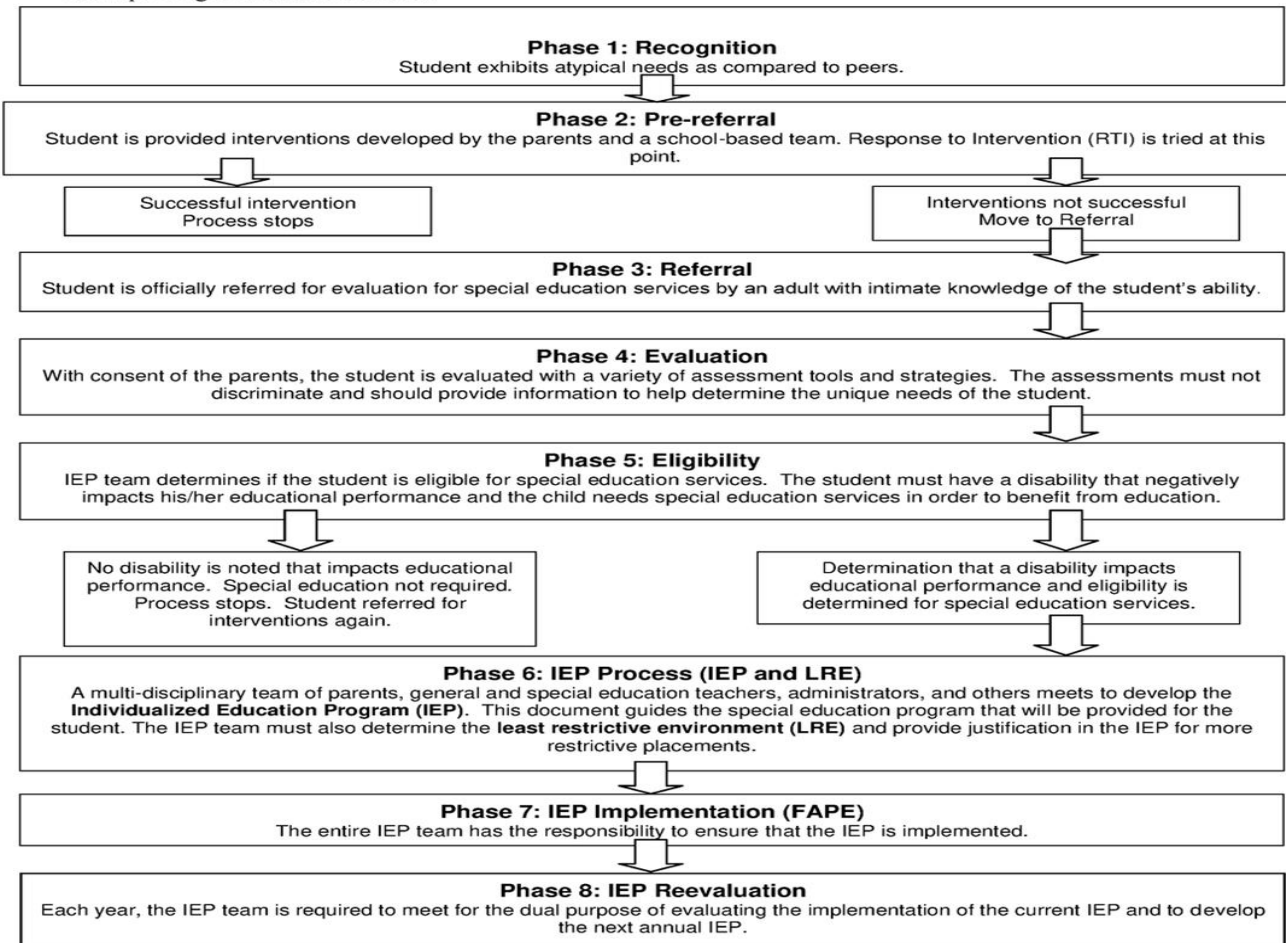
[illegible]

**Phase 1: Recognition**
Student exhibits atypical needs as compared to peers.

**Phase 2: Pre-referral**
Student is provided interventions developed by the parents and a school-based team. Response to Intervention (RTI) is tried at this point.

Successful intervention
Process stops

Interventions not successful
Move to Referral

**Phase 3: Referral**
Student is officially referred for evaluation for special education services by an adult with intimate knowledge of the student's ability.

**Phase 4: Evaluation**
With consent of the parents, the student is evaluated with a variety of assessment tools and strategies. The assessments must not discriminate and should provide information to help determine the unique needs of the student.

**Phase 5: Eligibility**
IEP team determines if the student is eligible for special education services. The student must have a disability that negatively impacts his/her educational performance and the child needs special education services in order to benefit from education.

No disability is noted that impacts educational performance. Special education not required. Process stops. Student referred for interventions again.

Determination that a disability impacts educational performance and eligibility is determined for special education services.

**Phase 6: IEP Process (IEP and LRE)**
A multi-disciplinary team of parents, general and special education teachers, administrators, and others meets to develop the **Individualized Education Program (IEP)**. This document guides the special education program that will be provided for the student. The IEP team must also determine the **least restrictive environment (LRE)** and provide justification in the IEP for more restrictive placements.

**Phase 7: IEP Implementation (FAPE)**
The entire IEP team has the responsibility to ensure that the IEP is implemented.

**Phase 8: IEP Reevaluation**
Each year, the IEP team is required to meet for the dual purpose of evaluating the implementation of the current IEP and to develop the next annual IEP.